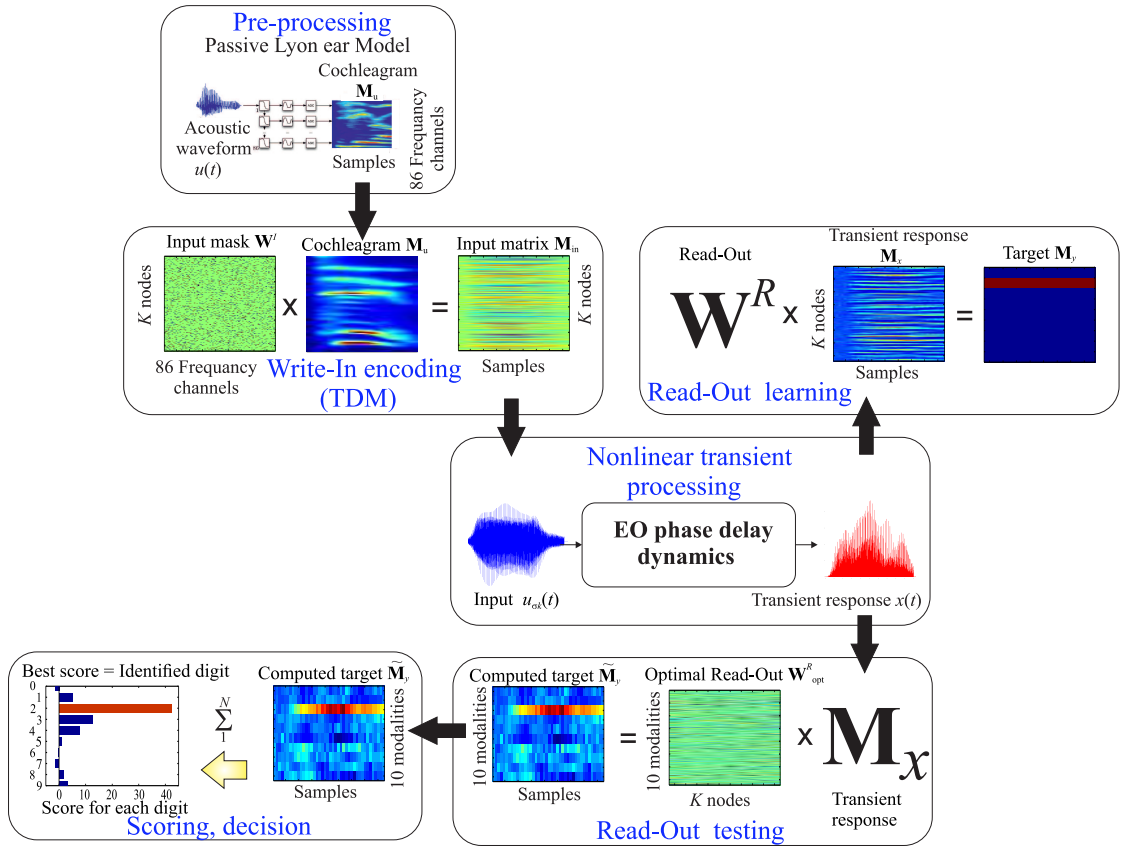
Pre-processing
Passive Lyon ear Model

Cochleagram
$\mathbf{M}_u$

Acoustic waveform $u(t)$

Samples

86 Frequency channels

Input mask $\mathbf{W}^I$

Cochleagram $\mathbf{M}_u$

Input matrix $\mathbf{M}_{in}$

$K$ nodes

x

=

$K$ nodes

86 Frequancy channels

Write-In encoding (TDM)

Samples

Read-Out

Transient response $\mathbf{M}_x$

Target $\mathbf{M}_y$

$\mathbf{W}^R$ x

$K$ nodes

=

Samples

Read-Out learning

Nonlinear transient processing

EO phase delay dynamics

Input $u_{ok}(t)$

Transient response $x(t)$

Best score = Identified digit

0
1
2
3
4
5
6
7
8
9

0 10 20 30 40

Score for each digit

$\sum_{1}^{N}$

Computed target $\widetilde{\mathbf{M}}_y$

10 modalities

Samples

Scoring, decision

Computed target $\widetilde{\mathbf{M}}_y$

Optimal Read-Out $\mathbf{W}^R_{opt}$

10 modalities

=

10 modalities

x $\mathbf{M}_x$

Samples

$K$ nodes

Transient response

Read-Out testing